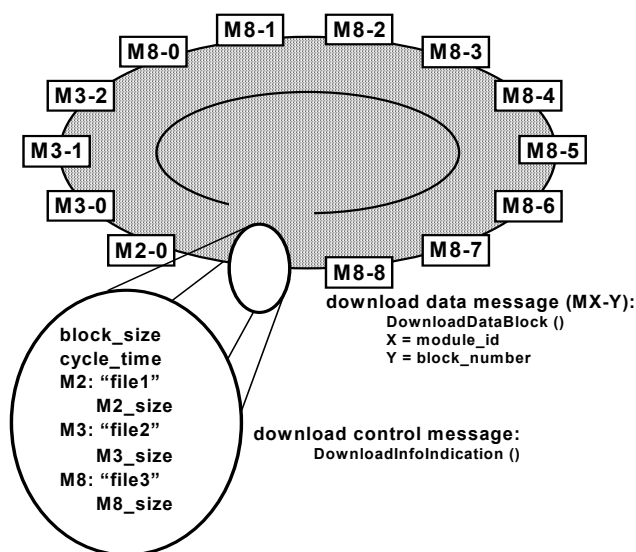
M8-1
M8-2
M8-0
M8-3
M3-2
M8-4
M3-1
M8-5
M3-0
M8-6
M2-0
M8-7
M8-8

download data message (MX-Y):
DownloadDataBlock ()
X = module_id
Y = block_number

block_size
cycle_time
M2: "file1"
M2_size
M3: "file2"
M3_size
M8: "file3"
M8_size

download control message:
DownloadInfoIndication ()